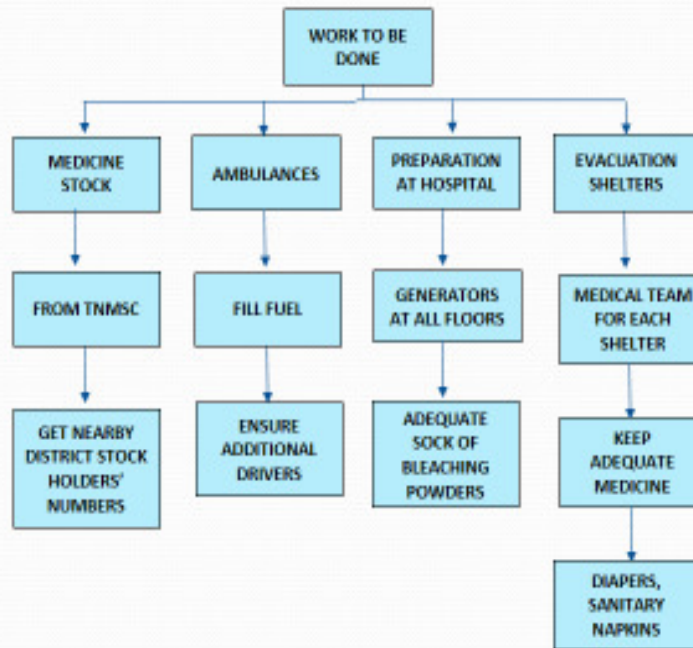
WORK TO BE DONE

MEDICINE STOCK

FROM TNMSC

GET NEARBY DISTRICT STOCK HOLDERS' NUMBERS

AMBULANCES

FILL FUEL

ENSURE ADDITIONAL DRIVERS

PREPARATION AT HOSPITAL

GENERATORS AT ALL FLOORS

ADEQUATE SOCK OF BLEACHING POWDERS

EVACUATION SHELTERS

MEDICAL TEAM FOR EACH SHELTER

KEEP ADEQUATE MEDICINE

DIAPERS, SANITARY NAPKINS